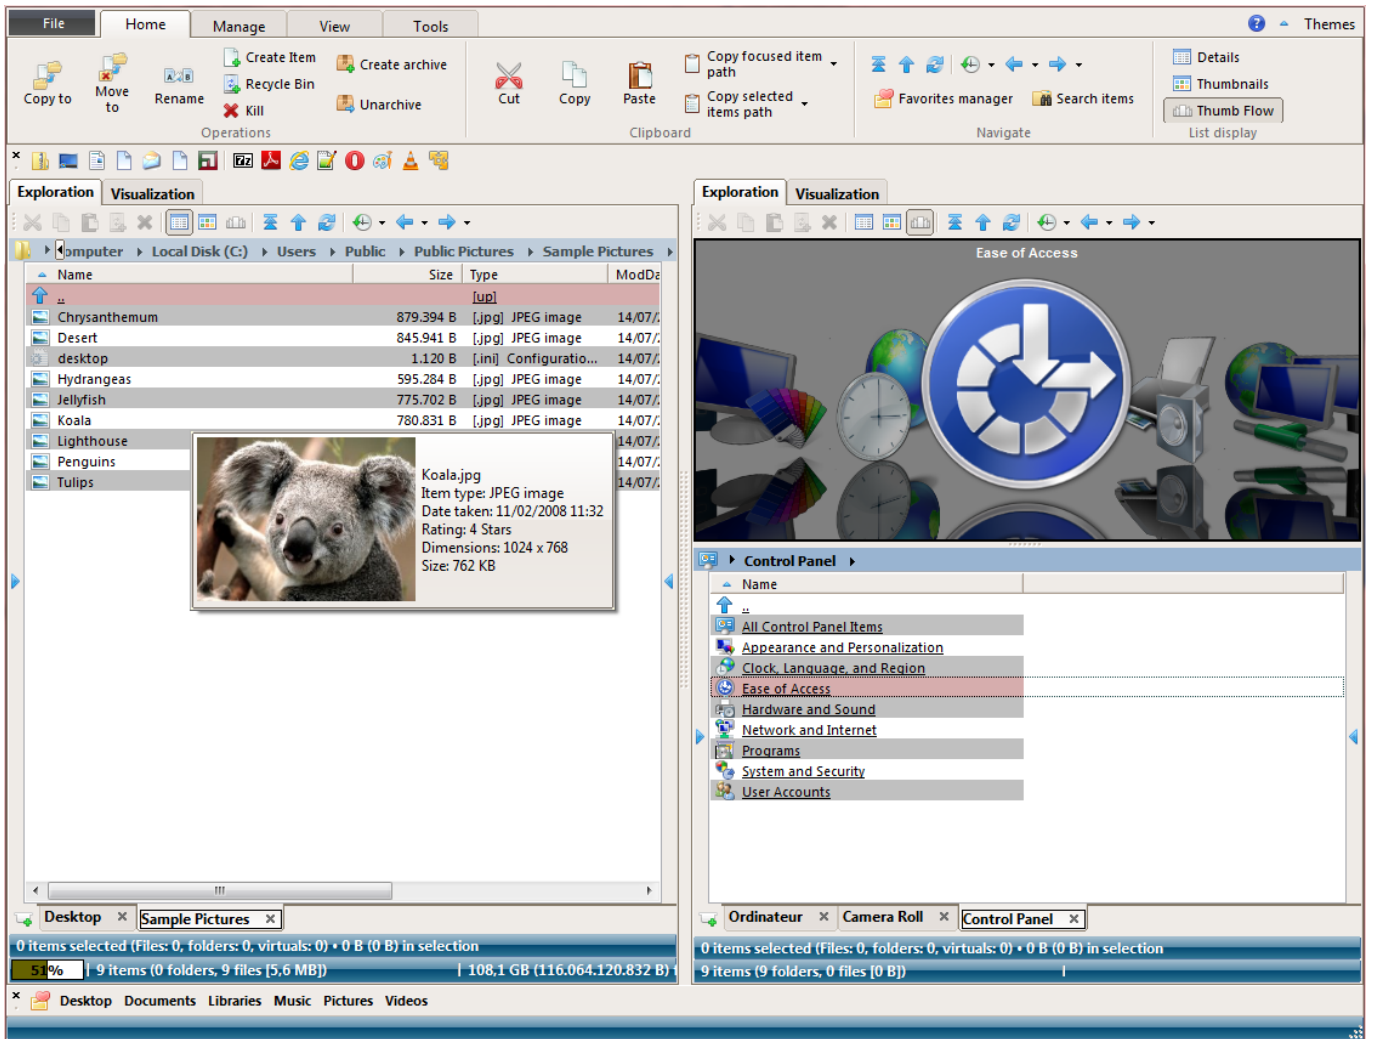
File | Home | Manage | View | Tools

Themes

Copy to | Move to | Rename | Create Item | Recycle Bin | Kill | Create archive | Unarchive
Operations

Cut | Copy | Paste | Copy focused item path | Copy selected items path
Clipboard

Favorites manager | Search items
Navigate

Details | Thumbnails | Thumb Flow
List display

Exploration | Visualization

omputer ▸ Local Disk (C:) ▸ Users ▸ Public ▸ Public Pictures ▸ Sample Pictures ▸

| Name | Size | Type | ModDa |
|---|---|---|---|
| .. | | [up] | |
| Chrysanthemum | 879.394 B | [.jpg] JPEG image | 14/07/ |
| Desert | 845.941 B | [.jpg] JPEG image | 14/07/ |
| desktop | 1.120 B | [.ini] Configuratio... | 14/07/ |
| Hydrangeas | 595.284 B | [.jpg] JPEG image | 14/07/ |
| Jellyfish | 775.702 B | [.jpg] JPEG image | 14/07/ |
| Koala | 780.831 B | [.jpg] JPEG image | 14/07/ |
| Lighthouse | | | 14/07/ |
| Penguins | | | 14/07/ |
| Tulips | | | 14/07/ |

Koala.jpg
Item type: JPEG image
Date taken: 11/02/2008 11:32
Rating: 4 Stars
Dimensions: 1024 x 768
Size: 762 KB

Desktop | Sample Pictures

0 items selected (Files: 0, folders: 0, virtuals: 0) • 0 B (0 B) in selection
51% | 9 items (0 folders, 9 files [5,6 MB]) | 108,1 GB (116.064.120.832 B)

Exploration | Visualization

Ease of Access

Control Panel ▸

Name
..
All Control Panel Items
Appearance and Personalization
Clock, Language, and Region
Ease of Access
Hardware and Sound
Network and Internet
Programs
System and Security
User Accounts

Ordinateur | Camera Roll | Control Panel

0 items selected (Files: 0, folders: 0, virtuals: 0) • 0 B (0 B) in selection
9 items (9 folders, 0 files [0 B])

Desktop Documents Libraries Music Pictures Videos